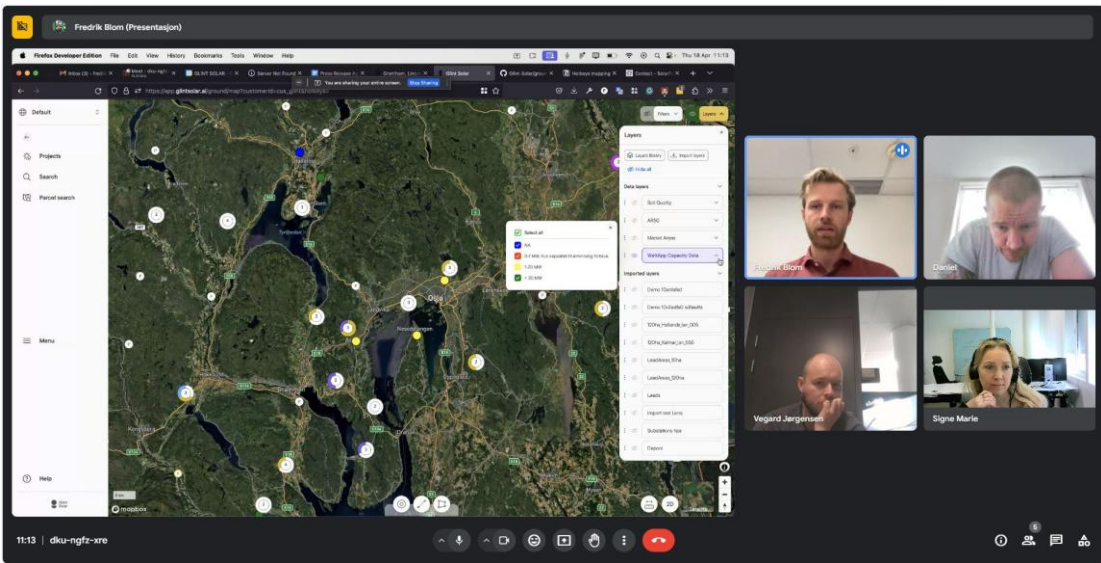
Fredrik Blom (Presentasjon)

Firefox Developer Edition File Edit View History Bookmarks Tools Window Help

Thu 18 Apr 11:13

GLINT SOLAR

Server Not Found

Glint Solar

You are sharing your entire screen. Stop Sharing

https://app.glintsolar.ai/ground/map

Default

Projects

Search

Parcel search

Menu

Help

Layers

Layers

Load Boxes

Import layers

Hide all

Data layers

Soil Quality

AR50

Market Areas

WattApp Capacity Data

Imported layers

Select all

NA

1-20 MW

> 20 MW

Leads

Substations

Oslo

mapbox

Fredrik Blom

Daniel

Vegard Jørgensen

Signe Marie

11:13 | dku-ngfz-xre

6